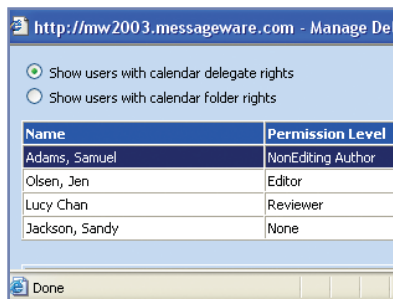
http://mw2003.messageware.com - Manage Del

Show users with calendar delegate rights
Show users with calendar folder rights

| Name | Permission Level |
|---|---|
| Adams, Samuel | NonEditing Author |
| Olsen, Jen | Editor |
| Lucy Chan | Reviewer |
| Jackson, Sandy | None |

Done